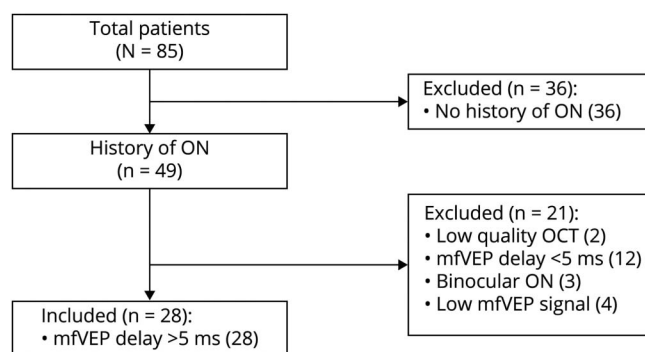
Total patients
(N = 85)

Excluded (n = 36):
• No history of ON (36)

History of ON
(n = 49)

Excluded (n = 21):
• Low quality OCT (2)
• mfVEP delay <5 ms (12)
• Binocular ON (3)
• Low mfVEP signal (4)

Included (n = 28):
• mfVEP delay >5 ms (28)